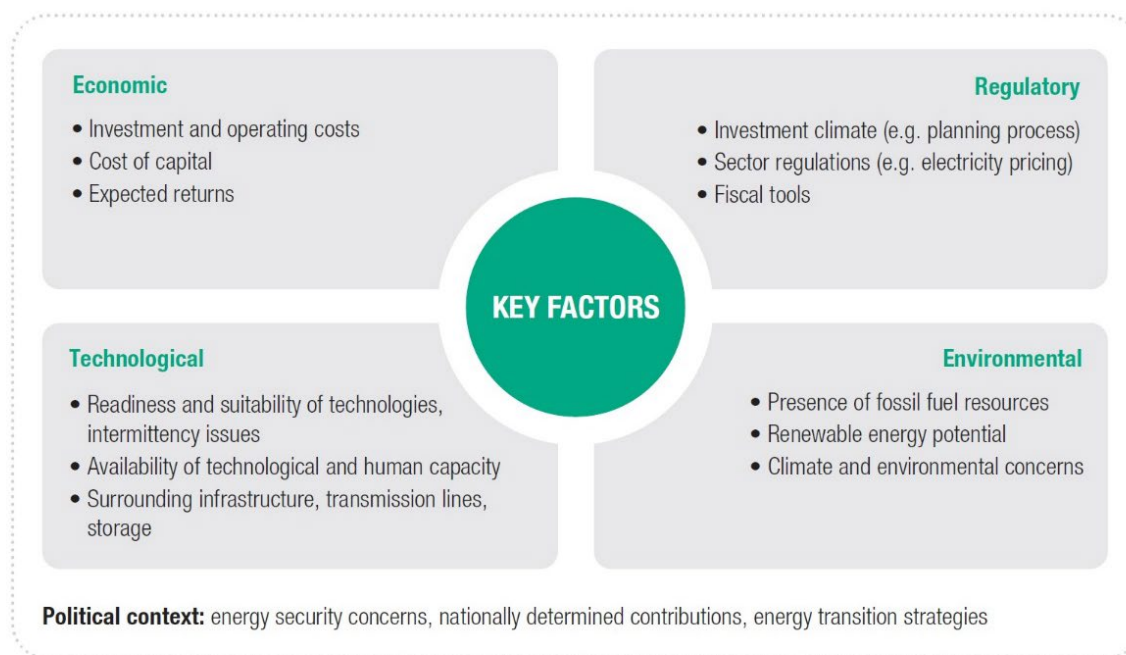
Economic

• Investment and operating costs
• Cost of capital
• Expected returns

Regulatory

• Investment climate (e.g. planning process)
• Sector regulations (e.g. electricity pricing)
• Fiscal tools

KEY FACTORS

Technological

• Readiness and suitability of technologies, intermittency issues
• Availability of technological and human capacity
• Surrounding infrastructure, transmission lines, storage

Environmental

• Presence of fossil fuel resources
• Renewable energy potential
• Climate and environmental concerns

Political context: energy security concerns, nationally determined contributions, energy transition strategies